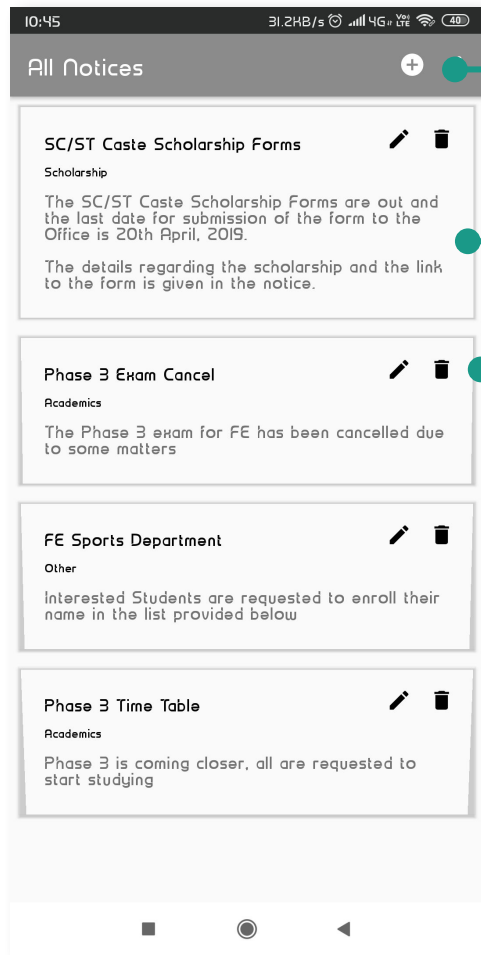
10:45 31.2KB/s 4G LTE 40

All Notices

SC/ST Caste Scholarship Forms

Scholarship

The SC/ST Caste Scholarship Forms are out and the last date for submission of the form to the Office is 20th April, 2019.

The details regarding the scholarship and the link to the form is given in the notice.

Phase 3 Exam Cancel

Academics

The Phase 3 exam for FE has been cancelled due to some matters

FE Sports Department

Other

Interested Students are requested to enroll their name in the list provided below

Phase 3 Time Table

Academics

Phase 3 is coming closer, all are requested to start studying